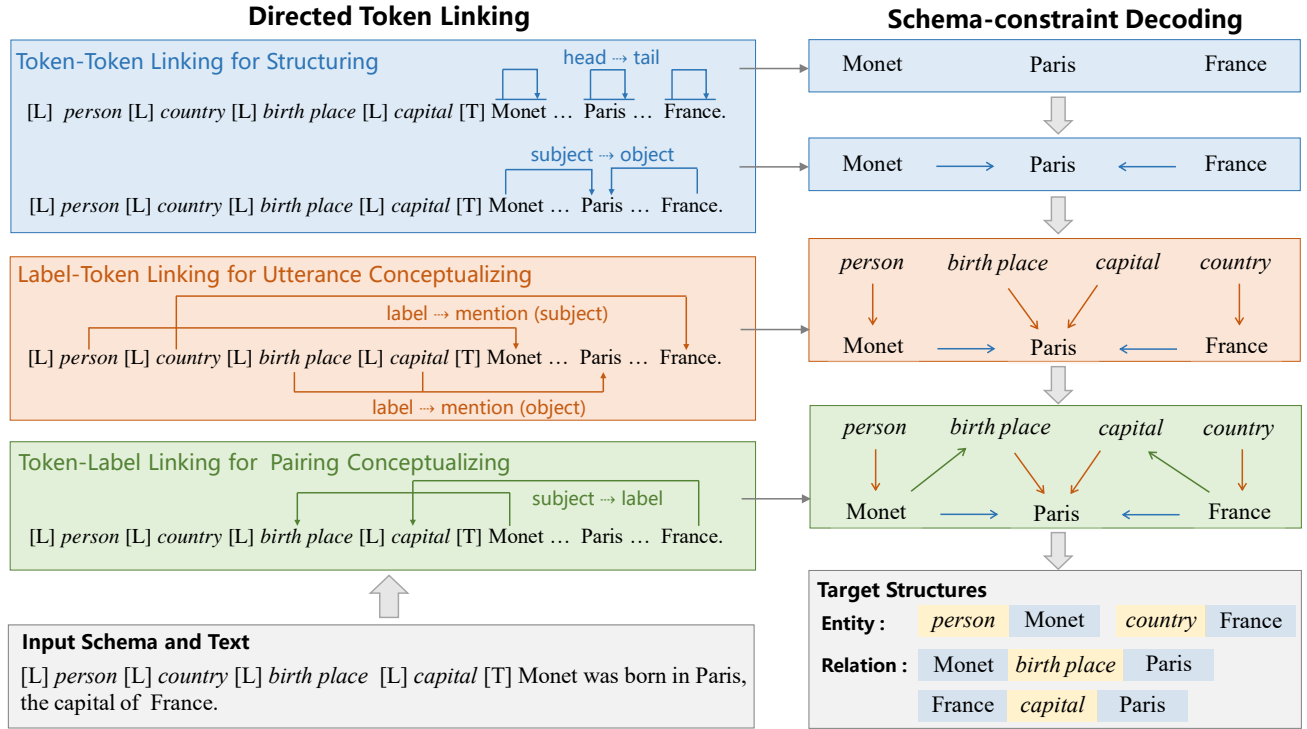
Directed Token Linking

Token-Token Linking for Structuring

head ⇢ tail

[L] person [L] country [L] birth place [L] capital [T] Monet … Paris … France.

subject ⇢ object

[L] person [L] country [L] birth place [L] capital [T] Monet … Paris … France.

Label-Token Linking for Utterance Conceptualizing

label ⇢ mention (subject)

[L] person [L] country [L] birth place [L] capital [T] Monet … Paris … France.

label ⇢ mention (object)

Token-Label Linking for Pairing Conceptualizing

subject ⇢ label

[L] person [L] country [L] birth place [L] capital [T] Monet … Paris … France.

Input Schema and Text

[L] person [L] country [L] birth place [L] capital [T] Monet was born in Paris, the capital of France.

Schema-constraint Decoding

Monet Paris France

Monet Paris France

person birth place capital country

Monet Paris France

person birth place capital country

Monet Paris France

Target Structures

Entity : person Monet country France

Relation : Monet birth place Paris

France capital Paris